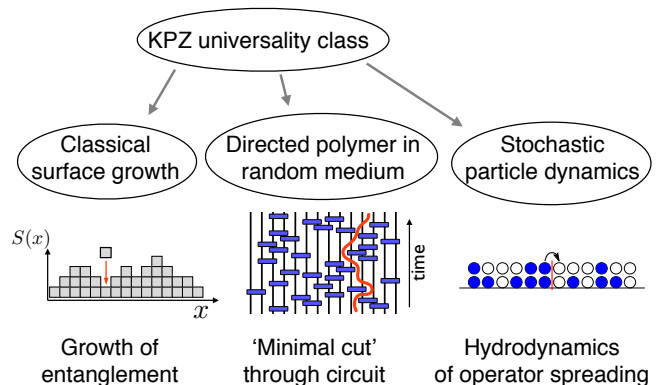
KPZ universality class

Classical surface growth

Directed polymer in random medium

Stochastic particle dynamics

$S(x)$

$x$

time

Growth of entanglement

'Minimal cut' through circuit

Hydrodynamics of operator spreading